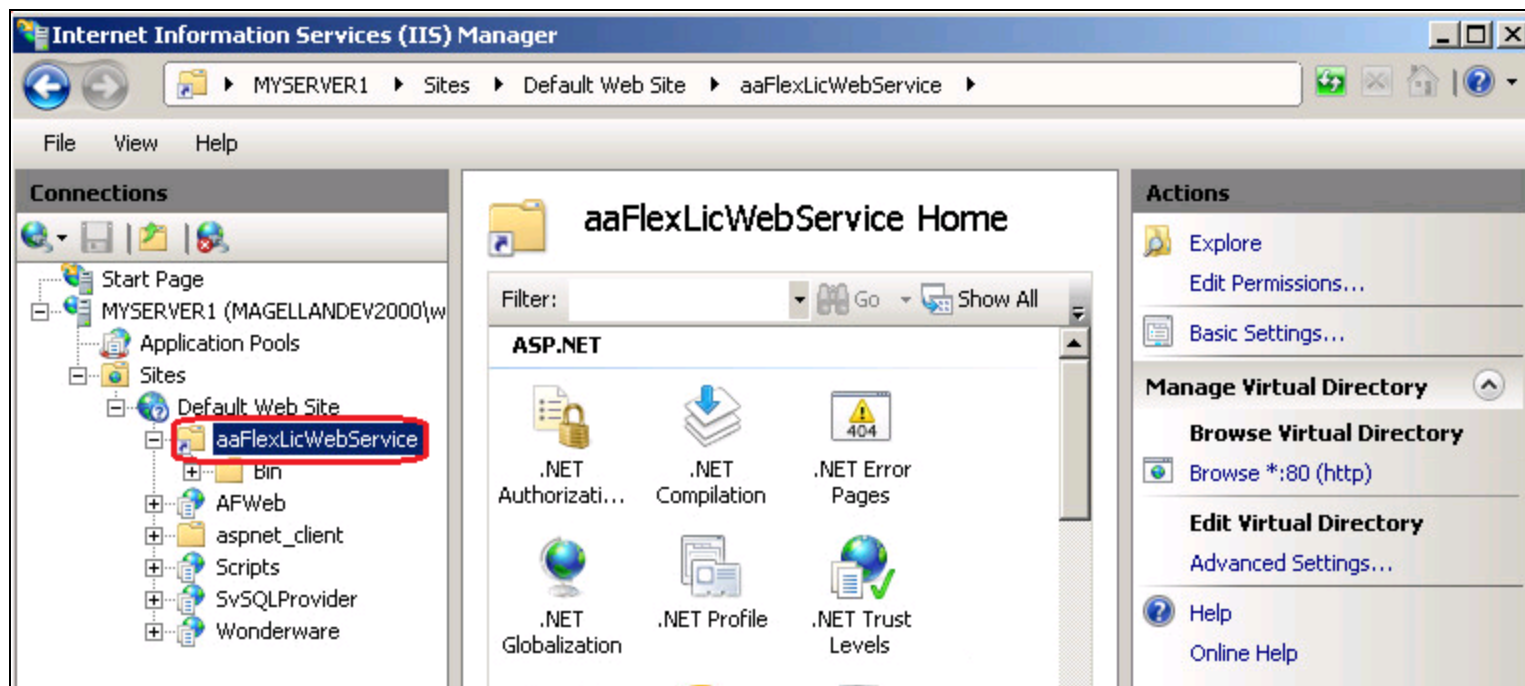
Internet Information Services (IIS) Manager

MYSERVER1 ▸ Sites ▸ Default Web Site ▸ aaFlexLicWebService ▸

File View Help

Connections

Start Page
MYSERVER1 (MAGELLANDEV2000\w
Application Pools
Sites
Default Web Site
aaFlexLicWebService
Bin
AFWeb
aspnet_client
Scripts
SvSQLProvider
Wonderware

aaFlexLicWebService Home

Filter: Go Show All

ASP.NET

.NET Authorizati...
.NET Compilation
.NET Error Pages
404
.NET Globalization
.NET Profile
.NET Trust Levels

Actions

Explore
Edit Permissions...
Basic Settings...
Manage Virtual Directory
Browse Virtual Directory
Browse *:80 (http)
Edit Virtual Directory
Advanced Settings...
Help
Online Help